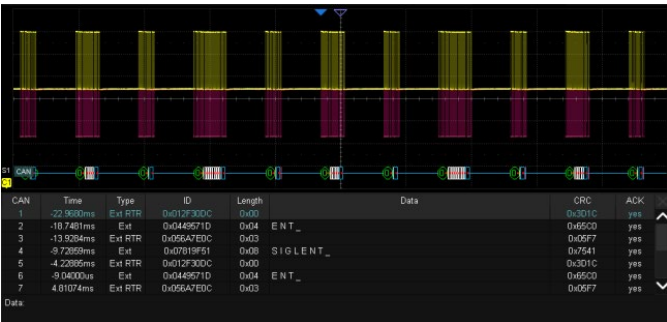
S1 CAN

| CAN | Time | Type | ID | Length | Data | CRC | ACK |
|---|---|---|---|---|---|---|---|
| 1 | -22.9680ms | Ext RTR | 0x012F30DC | 0x00 | | 0x3D1C | yes |
| 2 | -18.7481ms | Ext | 0x0449571D | 0x04 | E N T _ | 0x65C0 | yes |
| 3 | -13.9284ms | Ext RTR | 0x056A7E0C | 0x03 | | 0x05F7 | yes |
| 4 | -9.72859ms | Ext | 0x07819F51 | 0x08 | S I G L E N T _ | 0x7541 | yes |
| 5 | -4.22895ms | Ext RTR | 0x012F30DC | 0x00 | | 0x3D1C | yes |
| 6 | -9.04000us | Ext | 0x0449571D | 0x04 | E N T _ | 0x65C0 | yes |
| 7 | 4.81074ms | Ext RTR | 0x056A7E0C | 0x03 | | 0x05F7 | yes |

Data: